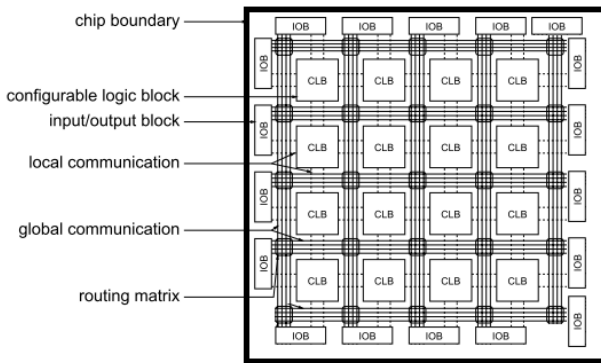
chip boundary
configurable logic block
input/output block
local communication
global communication
routing matrix

IOB IOB IOB IOB IOB

IOB
IOB
IOB
IOB

CLB CLB CLB CLB
CLB CLB CLB CLB
CLB CLB CLB CLB
CLB CLB CLB CLB

IOB
IOB
IOB
IOB
IOB

IOB IOB IOB IOB